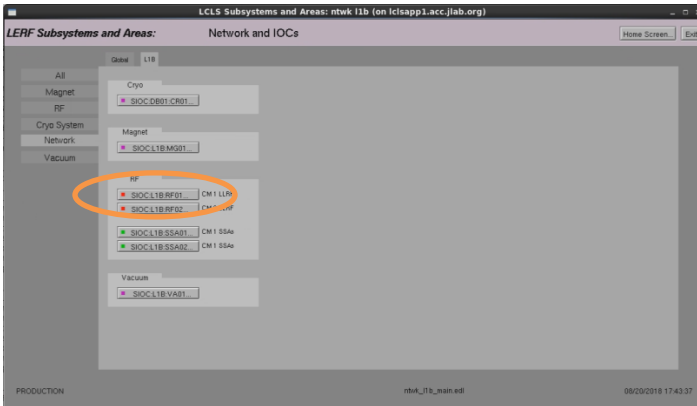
LCLS Subsystems and Areas: ntwk l1b (on lclsapp1.acc.jlab.org)

LERF Subsystems and Areas:

Network and IOCs

Home Screen...

Exit

Global

L1B

All

Magnet

RF

Cryo System

Network

Vacuum

Cryo

SIOC:DB01:CR01...

Magnet

SIOC:L1B:MG01...

RF

SIOC:L1B:RF01...

CM 1 LLRF

SIOC:L1B:RF02...

CM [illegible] LLRF

SIOC:L1B:SSA01...

CM 1 SSAs

SIOC:L1B:SSA02...

CM 1 SSAs

Vacuum

SIOC:L1B:VA01...

PRODUCTION

ntwk_l1b_main.edl

08/20/2018 17:43:37